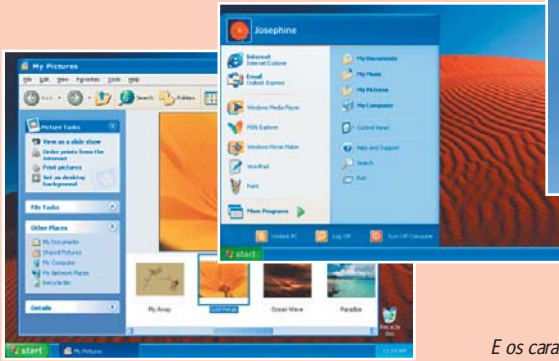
My Pictures
File Edit View Favorites Tools Help
Back Search Folders
Picture Tasks
View as a slide show
Order prints from the Internet
Print pictures
Set as desktop background
File Tasks
Other Places
My Documents
Shared Pictures
My Computer
My Network Places
Recycle Bin
Details
Fly Away
Gold Petals
Ocean Wave
Paradise
Recycle Bin
start
My Pictures
11:19 AM

Josephine
Internet
Internet Explorer
E-mail
Outlook Express
Windows Media Player
MSN Explorer
Windows Movie Maker
WordPad
Paint
More Programs
My Documents
My Music
My Pictures
My Computer
Control Panel
Help and Support
Search
Run
Undock PC
Log Off
Turn Off Computer
start

E os cara